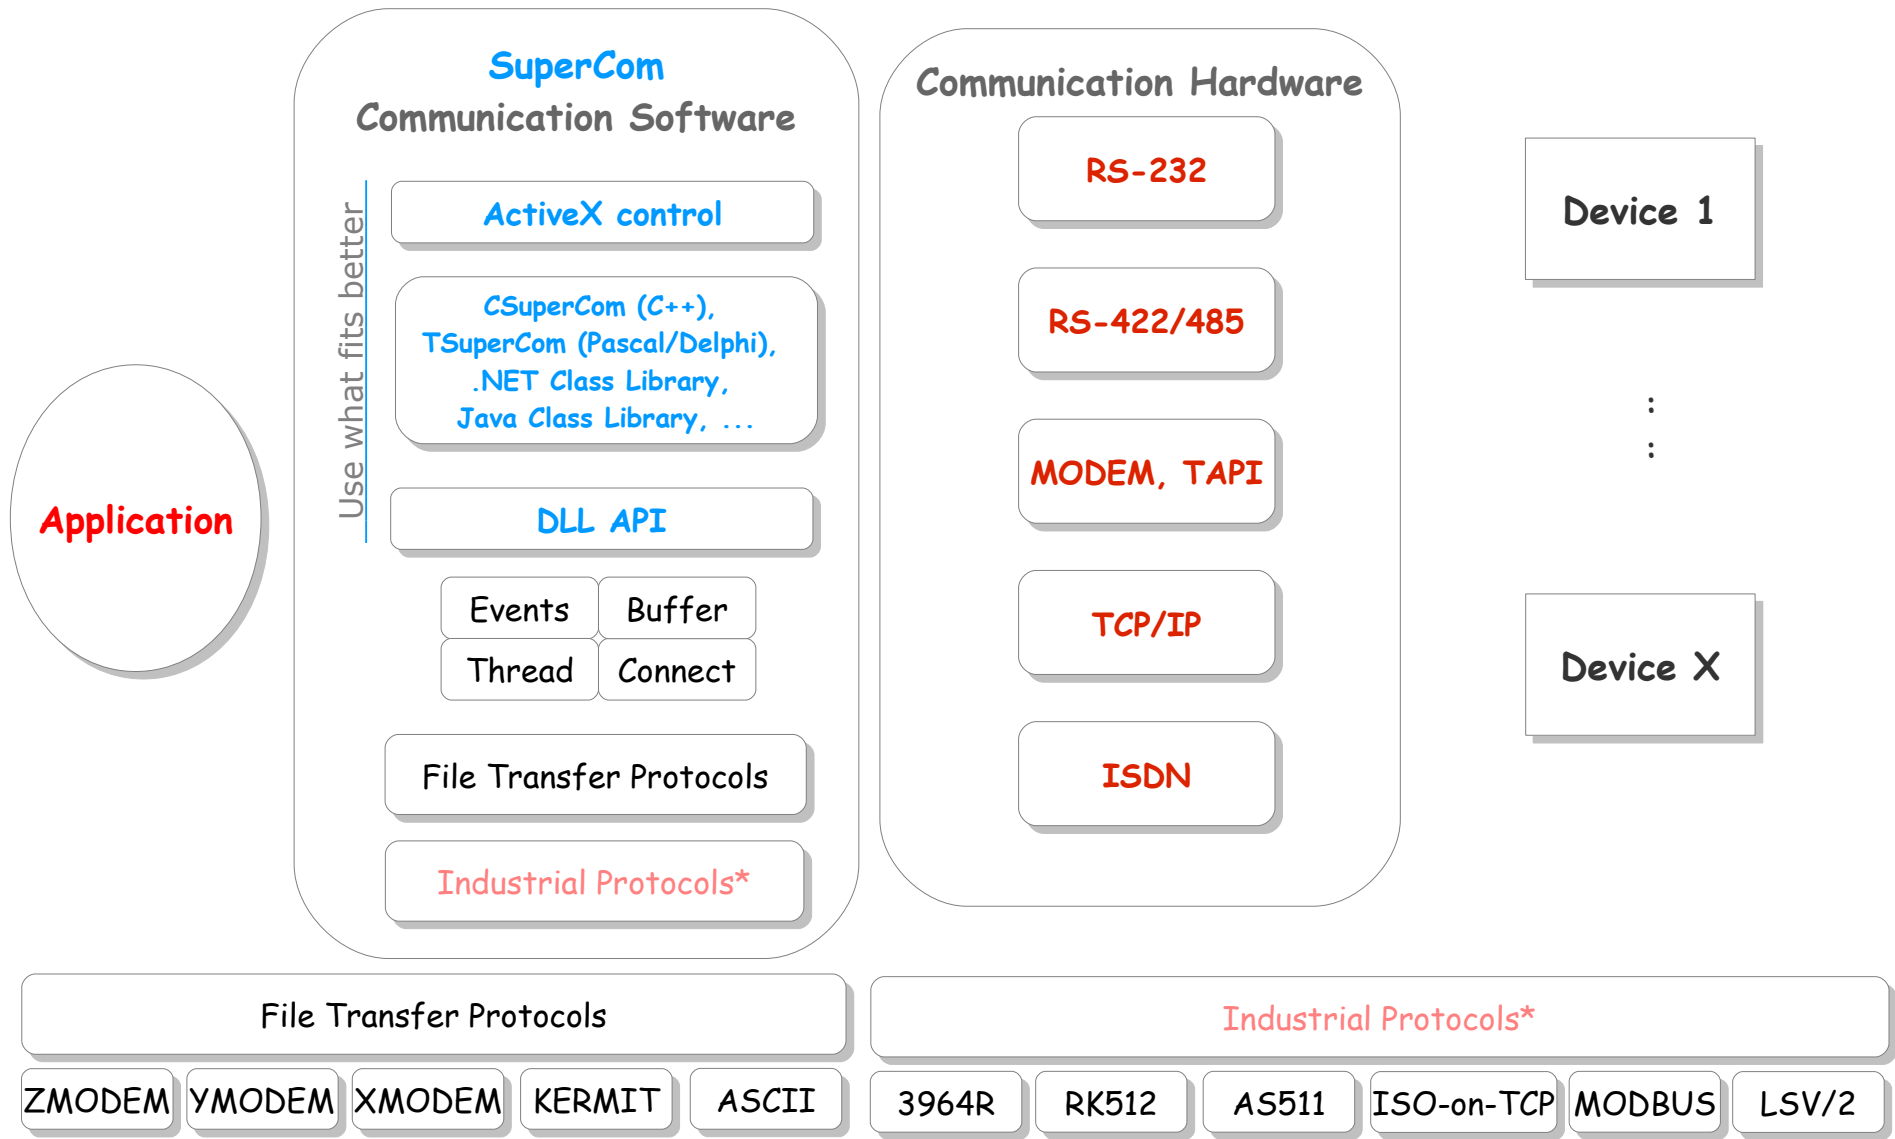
Application

SuperCom
Communication Software

Use what fits better

ActiveX control

CSuperCom (C++),
TSuperCom (Pascal/Delphi),
.NET Class Library,
Java Class Library, ...

DLL API

| Events | Buffer |
|---|---|
| Thread | Connect |

File Transfer Protocols

Industrial Protocols*

Communication Hardware

RS-232

RS-422/485

MODEM, TAPI

TCP/IP

ISDN

Device 1

:
:

Device X

File Transfer Protocols

ZMODEM YMODEM XMODEM KERMIT ASCII

Industrial Protocols*

3964R RK512 AS511 ISO-on-TCP MODBUS LSV/2